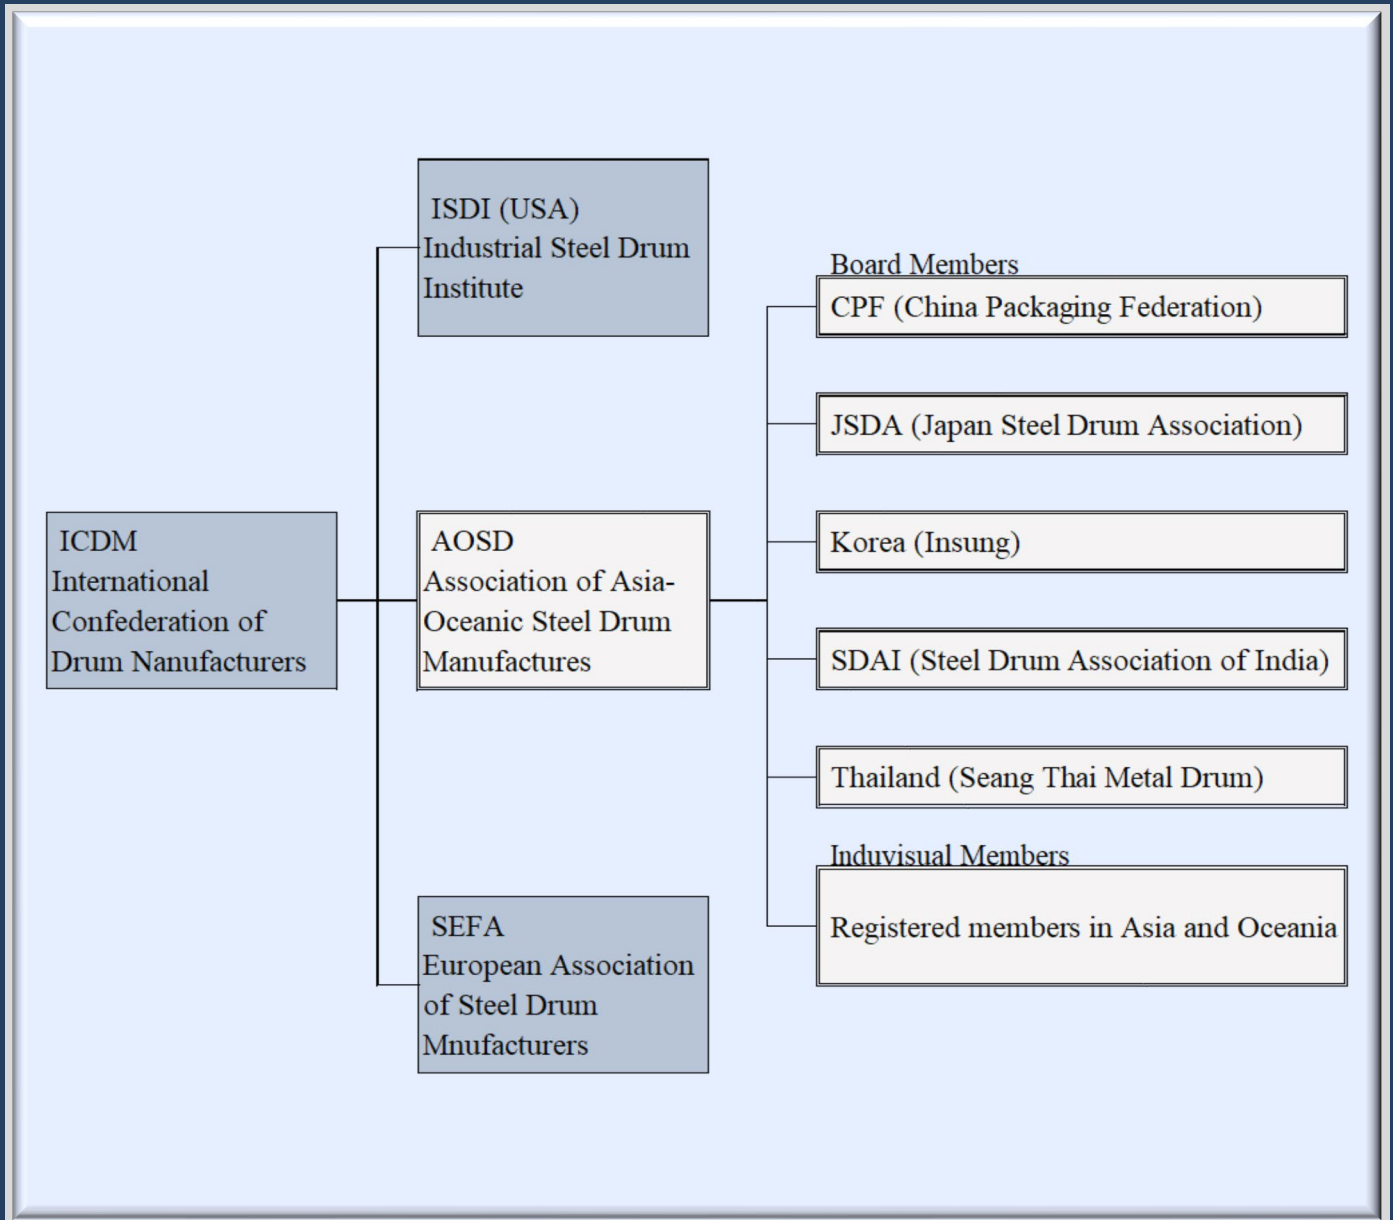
ICDM
International Confederation of Drum Nanufacturers

ISDI (USA)
Industrial Steel Drum Institute

AOSD
Association of Asia-Oceanic Steel Drum Manufactures

SEFA
European Association of Steel Drum Mnufacturers

Board Members
CPF (China Packaging Federation)

JSDA (Japan Steel Drum Association)

Korea (Insung)

SDAI (Steel Drum Association of India)

Thailand (Seang Thai Metal Drum)

Induvisual Members
Registered members in Asia and Oceania